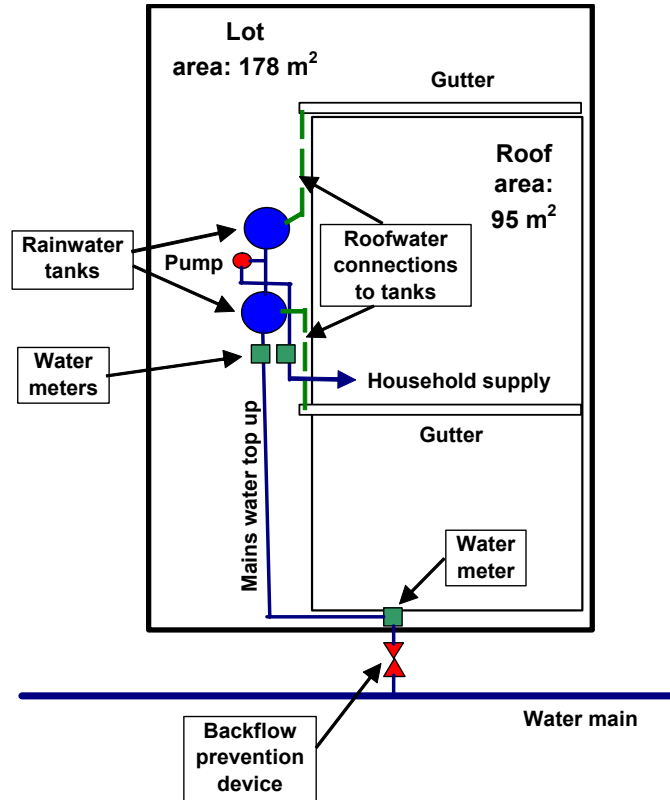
Lot
area: 178 m$^2$

Gutter

Roof
area:
95 m$^2$

Rainwater tanks

Pump

Roofwater connections to tanks

Water meters

Household supply

Gutter

Mains water top up

Water meter

Water main

Backflow prevention device